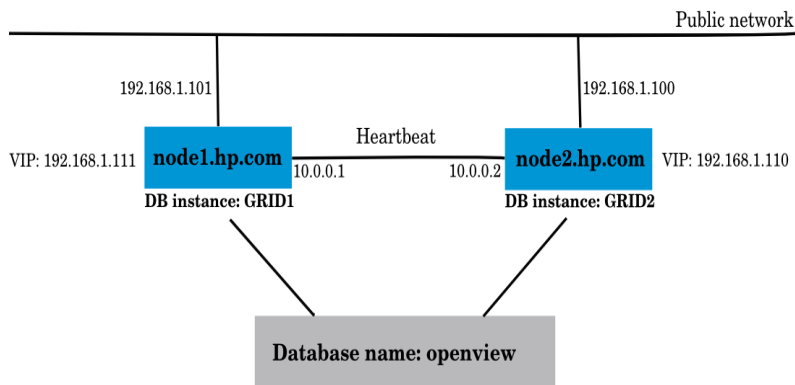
Public network

192.168.1.101

192.168.1.100

Heartbeat

VIP: 192.168.1.111

node1.hp.com

10.0.0.1

10.0.0.2

node2.hp.com

VIP: 192.168.1.110

DB instance: GRID1

DB instance: GRID2

Database name: openview